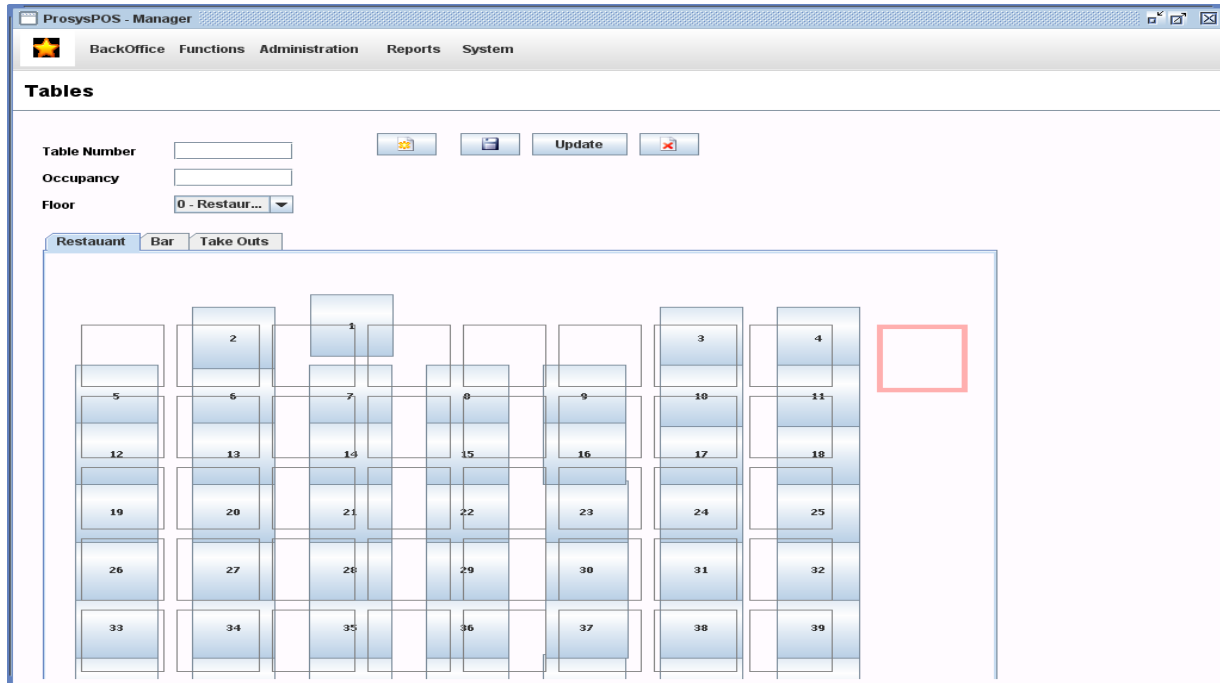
ProsysPOS - Manager

BackOffice Functions Administration Reports System

Tables

Table Number
Occupancy
Floor 0 - Restaur...

Update

Restauant Bar Take Outs

1
2
3
4
5
6
7
8
9
10
11
12
13
14
15
16
17
18
19
20
21
22
23
24
25
26
27
28
29
30
31
32
33
34
35
36
37
38
39